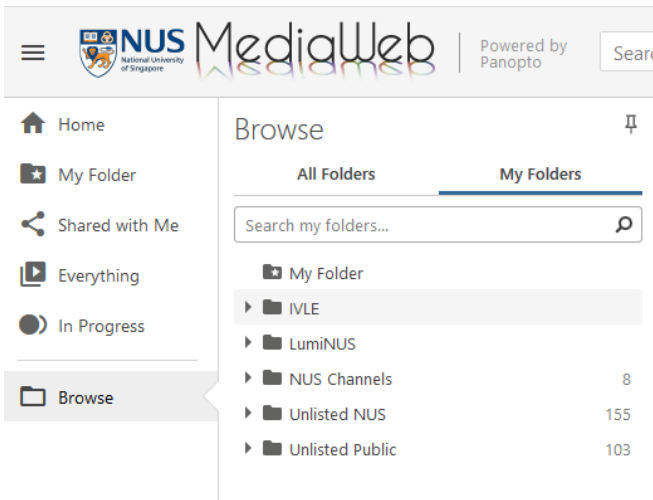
NUS National University of Singapore MediaWeb Powered by Panopto

Searc

Home

My Folder

Shared with Me

Everything

In Progress

Browse

Browse

All Folders

My Folders

Search my folders...

My Folder

IVLE

LumiNUS

NUS Channels 8

Unlisted NUS 155

Unlisted Public 103